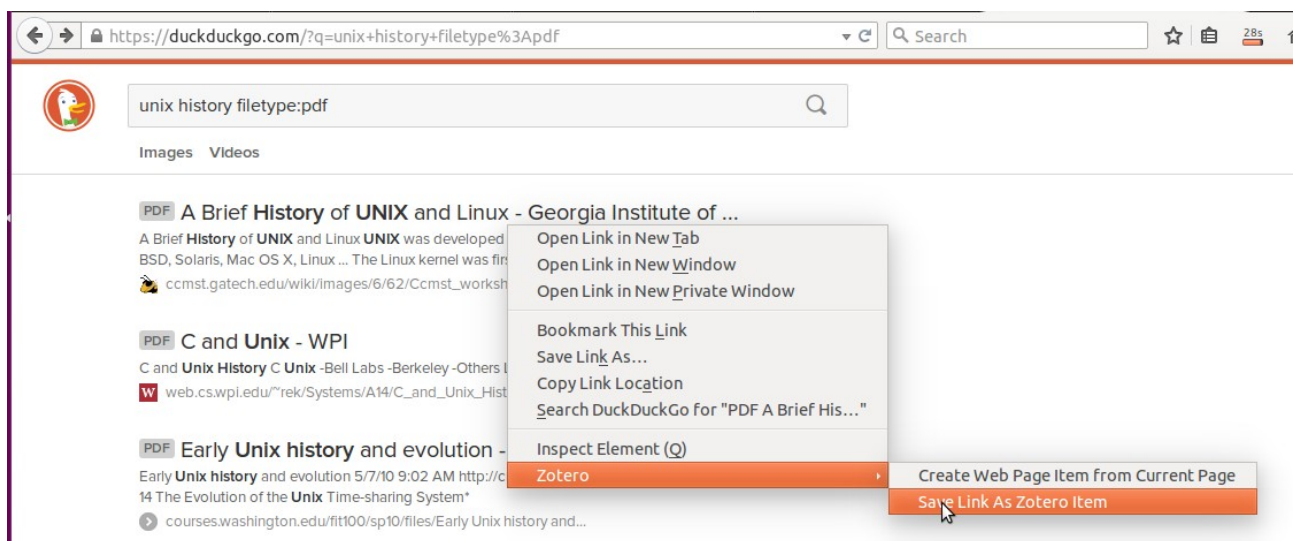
https://duckduckgo.com/?q=unix+history+filetype%3Apdf

Search

28s

unix history filetype:pdf

Images Videos

PDF A Brief History of UNIX and Linux - Georgia Institute of ...

A Brief History of UNIX and Linux UNIX was developed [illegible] BSD, Solaris, Mac OS X, Linux ... The Linux kernel was fir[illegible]

ccmst.gatech.edu/wiki/images/6/62/Ccmst_worksh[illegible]

PDF C and Unix - WPI

C and Unix History C Unix -Bell Labs -Berkeley -Others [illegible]

web.cs.wpi.edu/~rek/Systems/A14/C_and_Unix_Hist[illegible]

PDF Early Unix history and evolution - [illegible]

Early Unix history and evolution 5/7/10 9:02 AM http://c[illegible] 14 The Evolution of the Unix Time-sharing System*

courses.washington.edu/fit100/sp10/files/Early Unix history and...

Open Link in New Tab
Open Link in New Window
Open Link in New Private Window
Bookmark This Link
Save Link As...
Copy Link Location
Search DuckDuckGo for "PDF A Brief His..."
Inspect Element (Q)
Zotero

Create Web Page Item from Current Page
Save Link As Zotero Item